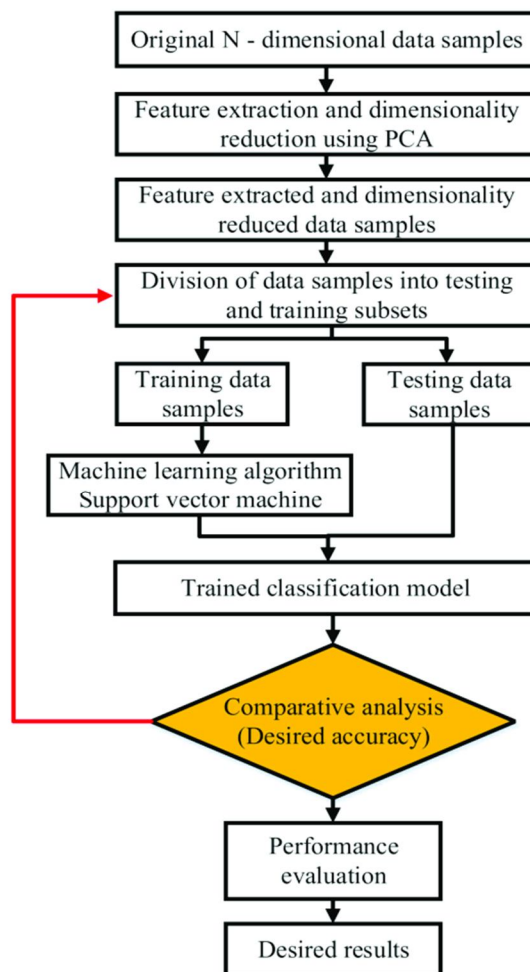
Original N - dimensional data samples

Feature extraction and dimensionality reduction using PCA

Feature extracted and dimensionality reduced data samples

Division of data samples into testing and training subsets

Training data samples

Testing data samples

Machine learning algorithm Support vector machine

Trained classification model

Comparative analysis (Desired accuracy)

Performance evaluation

Desired results